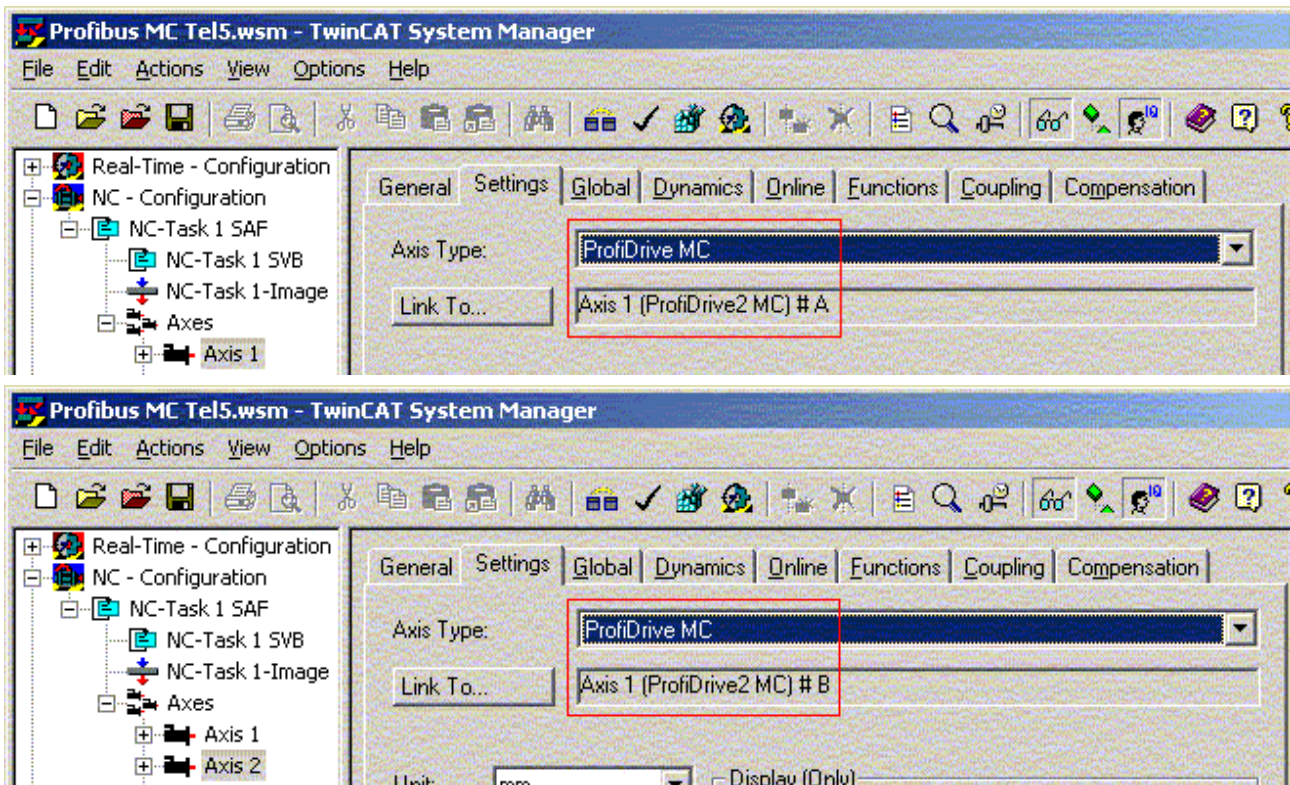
Profibus MC Tel5.wsm - TwinCAT System Manager

File Edit Actions View Options Help

Real-Time - Configuration
NC - Configuration
NC-Task 1 SAF
NC-Task 1 SVB
NC-Task 1-Image
Axes
Axis 1

General Settings Global Dynamics Online Functions Coupling Compensation

Axis Type: ProfiDrive MC

Link To... Axis 1 (ProfiDrive2 MC) # A

Profibus MC Tel5.wsm - TwinCAT System Manager

File Edit Actions View Options Help

Real-Time - Configuration
NC - Configuration
NC-Task 1 SAF
NC-Task 1 SVB
NC-Task 1-Image
Axes
Axis 1
Axis 2

General Settings Global Dynamics Online Functions Coupling Compensation

Axis Type: ProfiDrive MC

Link To... Axis 1 (ProfiDrive2 MC) # B

Unit: mm Display (Only)